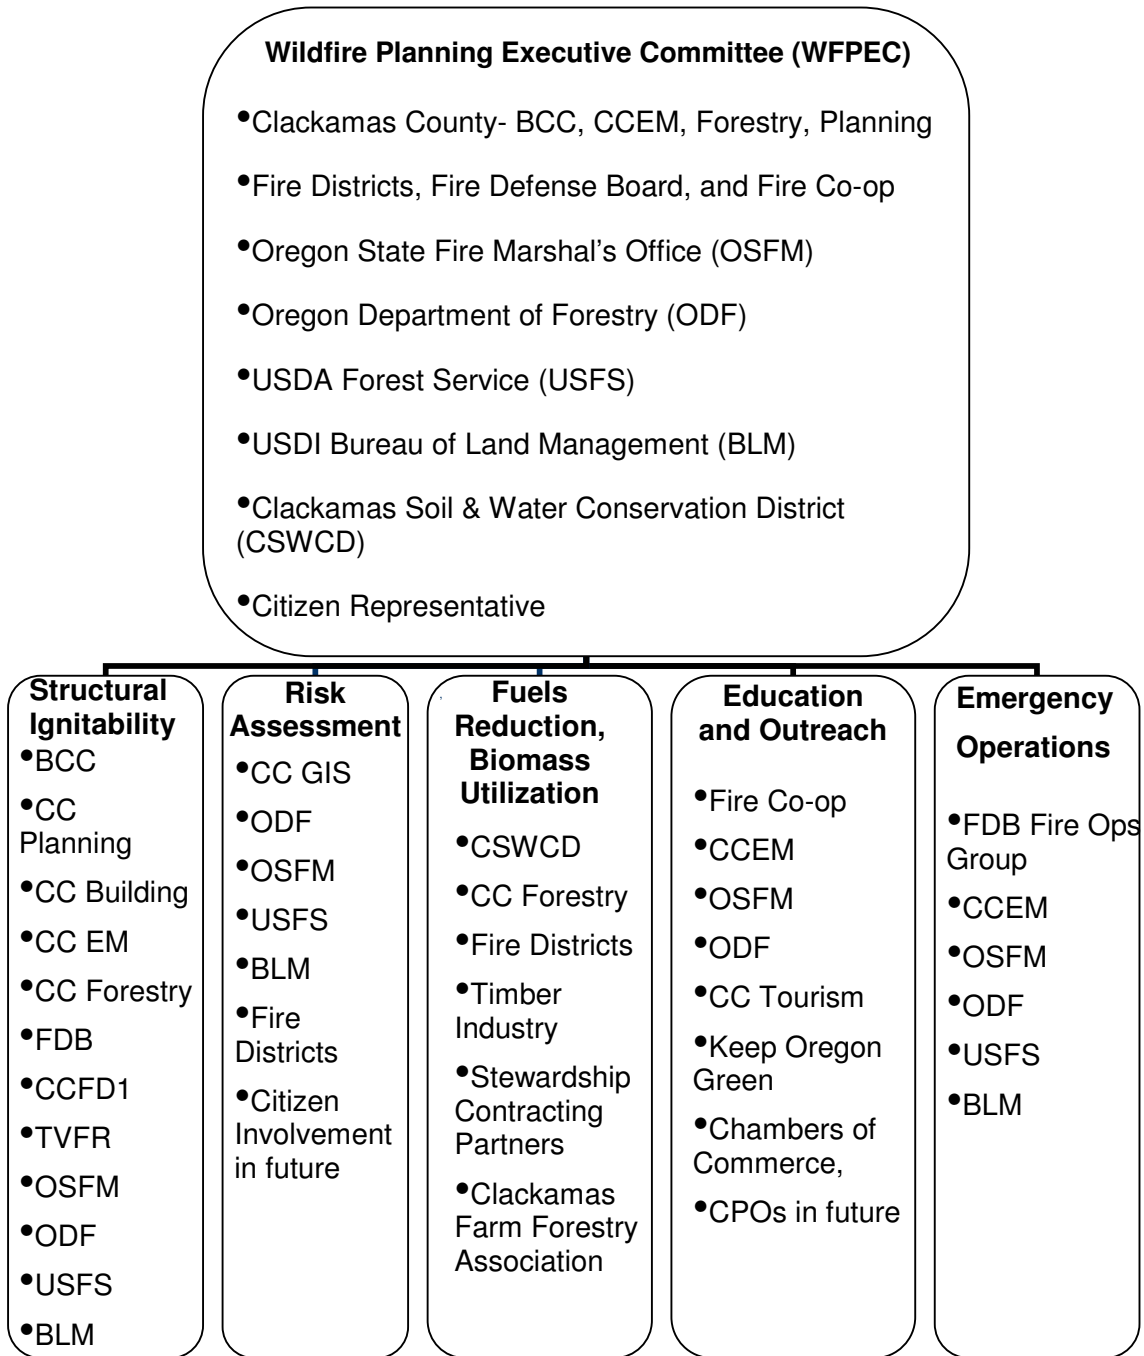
**Wildfire Planning Executive Committee (WFPEC)**

•Clackamas County- BCC, CCEM, Forestry, Planning

•Fire Districts, Fire Defense Board, and Fire Co-op

•Oregon State Fire Marshal's Office (OSFM)

•Oregon Department of Forestry (ODF)

•USDA Forest Service (USFS)

•USDI Bureau of Land Management (BLM)

•Clackamas Soil & Water Conservation District (CSWCD)

•Citizen Representative

**Structural Ignitability**
•BCC
•CC Planning
•CC Building
•CC EM
•CC Forestry
•FDB
•CCFD1
•TVFR
•OSFM
•ODF
•USFS
•BLM

**Risk Assessment**
•CC GIS
•ODF
•OSFM
•USFS
•BLM
•Fire Districts
•Citizen Involvement in future

**Fuels Reduction, Biomass Utilization**
•CSWCD
•CC Forestry
•Fire Districts
•Timber Industry
•Stewardship Contracting Partners
•Clackamas Farm Forestry Association

**Education and Outreach**
•Fire Co-op
•CCEM
•OSFM
•ODF
•CC Tourism
•Keep Oregon Green
•Chambers of Commerce,
•CPOs in future

**Emergency Operations**
•FDB Fire Ops Group
•CCEM
•OSFM
•ODF
•USFS
•BLM